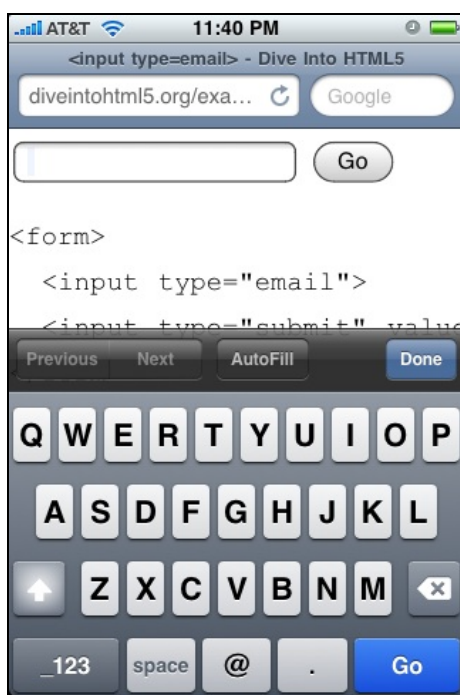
AT&T 11:40 PM

<input type=email> - Dive Into HTML5

diveintohtml5.org/exa...

Google

Go

<form>

<input type="email">

<input type="submit" valu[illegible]

Previous Next AutoFill Done

Q W E R T Y U I O P

A S D F G H J K L

Z X C V B N M

.?123 space @ . Go